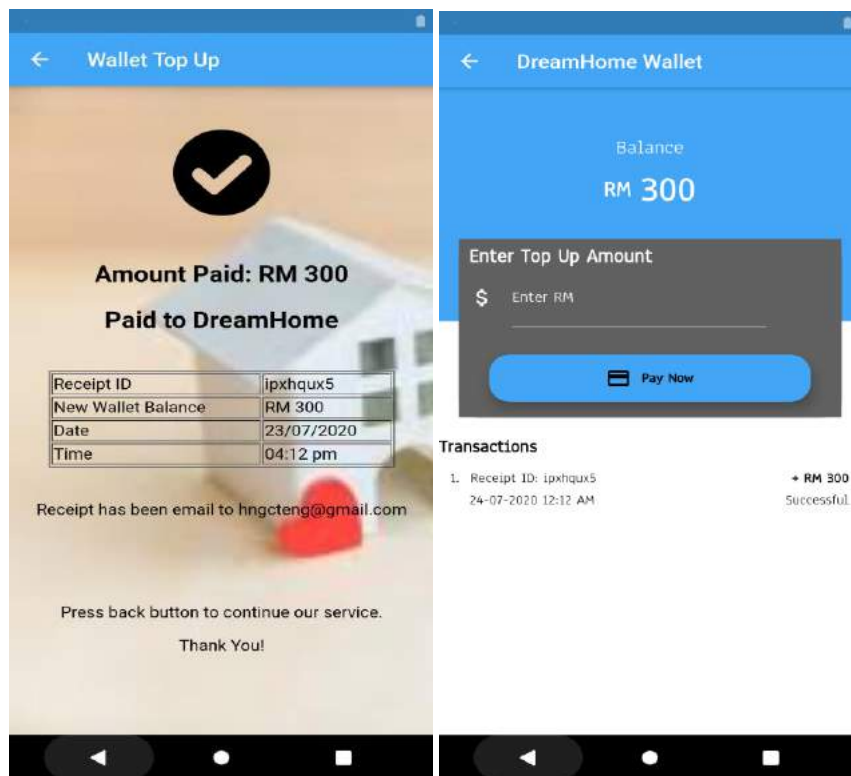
← Wallet Top Up

Amount Paid: RM 300

Paid to DreamHome

| Receipt ID | ipxhqux5 |
|---|---|
| New Wallet Balance | RM 300 |
| Date | 23/07/2020 |
| Time | 04:12 pm |

Receipt has been email to hngcteng@gmail.com

Press back button to continue our service.

Thank You!

← DreamHome Wallet

Balance

RM 300

Enter Top Up Amount

$ Enter RM

Pay Now

Transactions

1. Receipt ID: ipxhqux5 + RM 300
24-07-2020 12:12 AM Successful